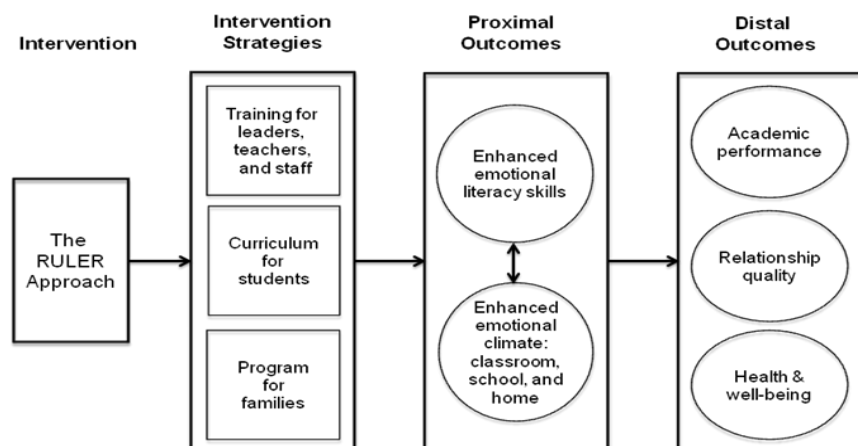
Intervention

Intervention Strategies

Proximal Outcomes

Distal Outcomes

The RULER Approach

Training for leaders, teachers, and staff

Curriculum for students

Program for families

Enhanced emotional literacy skills

Enhanced emotional climate: classroom, school, and home

Academic performance

Relationship quality

Health & well-being